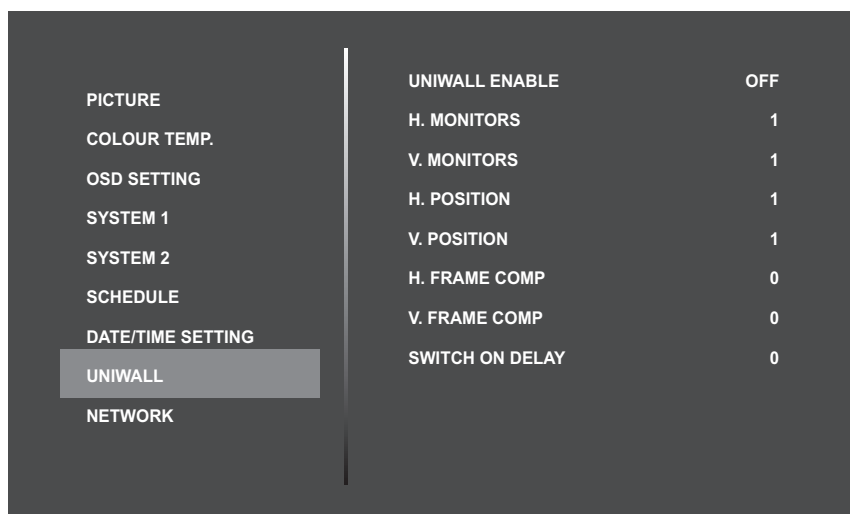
PICTURE
COLOUR TEMP.
OSD SETTING
SYSTEM 1
SYSTEM 2
SCHEDULE
DATE/TIME SETTING
UNIWALL
NETWORK

| | |
|---|---|
| UNIWALL ENABLE | OFF |
| H. MONITORS | 1 |
| V. MONITORS | 1 |
| H. POSITION | 1 |
| V. POSITION | 1 |
| H. FRAME COMP | 0 |
| V. FRAME COMP | 0 |
| SWITCH ON DELAY | 0 |